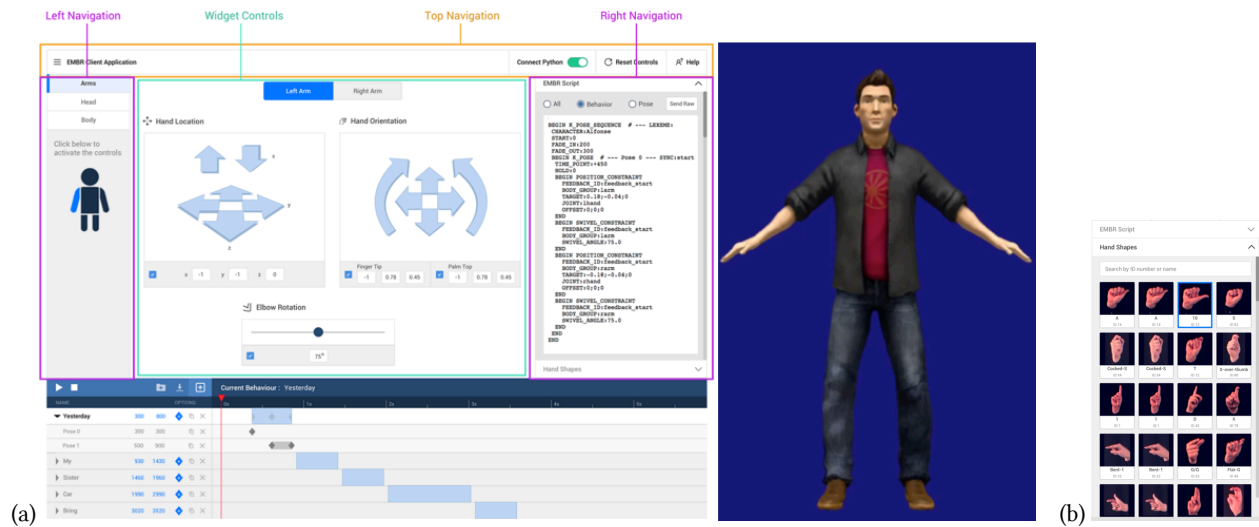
Left Navigation
Widget Controls
Top Navigation
Right Navigation

EMBR Client Application
Connect Python
Reset Controls
Help

Arms
Head
Body
Click below to activate the controls

Left Arm
Right Arm

Hand Location
Hand Orientation

x -1 y -1 z 0

Finger Tip -1 0.78 0.45
Palm Top -1 0.78 0.45

Elbow Rotation
75°

EMBR Script
All
Behavior
Pose
Send Raw

BEGIN K_POSE_SEQUENCE # --- LEXEME:
CHARACTER:Alfonse
START:0
FADE_IN:200
FADE_OUT:300
BEGIN K_POSE # --- Pose 0 --- SYNC:start
TIME_POINT:+450
HOLD:0
BEGIN POSITION_CONSTRAINT
FEEDBACK_ID:feedback_start
BODY_GROUP:larm
TARGET:0.18;-0.04;0
JOINT:lhand
OFFSET:0;0;0
END
BEGIN SWIVEL_CONSTRAINT
FEEDBACK_ID:feedback_start
BODY_GROUP:larm
SWIVEL_ANGLE:75.0
END
BEGIN POSITION_CONSTRAINT
FEEDBACK_ID:feedback_start
BODY_GROUP:rarm
TARGET:-0.18;-0.04;0
JOINT:rhand
OFFSET:0;0;0
END
BEGIN SWIVEL_CONSTRAINT
FEEDBACK_ID:feedback_start
BODY_GROUP:rarm
SWIVEL_ANGLE:75.0
END
END
END

Hand Shapes

Current Behaviour : Yesterday
NAME
OPTIONS
Yesterday 300 800
Pose 0 300 300
Pose 1 500 800
My 930 1430
Sister 1460 1960
Car 1990 2990
Bring 3020 3520

(a)

EMBR Script
Hand Shapes
Search by ID number or name
A A 10 S
Cocked-S Cocked-S T E-over-thumb
1 I O X
Bent-1 Bent-1 O/O Flat-O

(b)